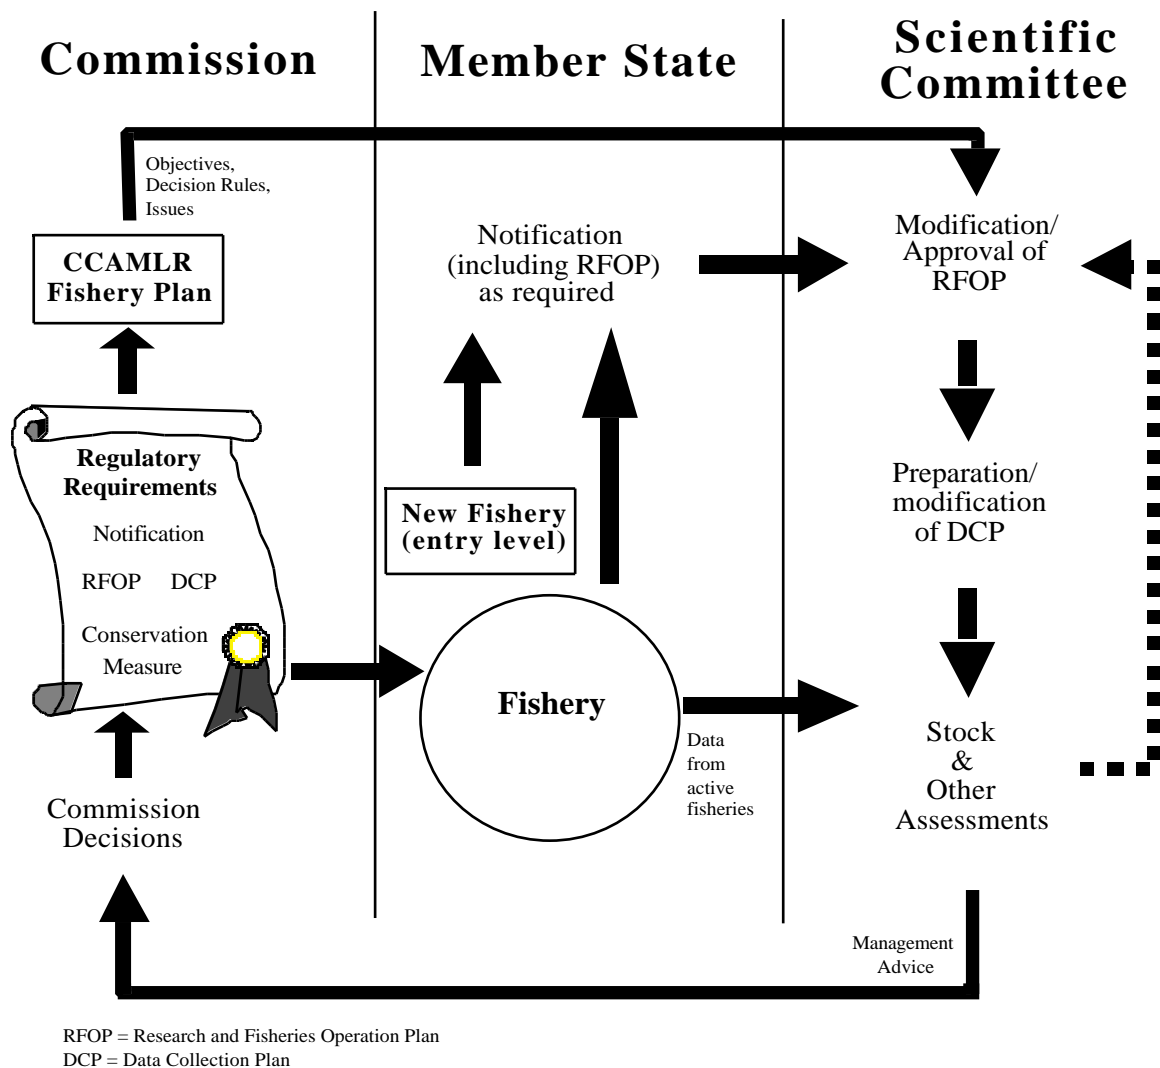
Commission

Member State

Scientific Committee

Objectives, Decision Rules, Issues

CCAMLR Fishery Plan

Regulatory Requirements

Notification

RFOP DCP

Conservation Measure

Commission Decisions

Notification (including RFOP) as required

New Fishery (entry level)

Fishery

Data from active fisheries

Modification/ Approval of RFOP

Preparation/ modification of DCP

Stock & Other Assessments

Management Advice

RFOP = Research and Fisheries Operation Plan
DCP = Data Collection Plan